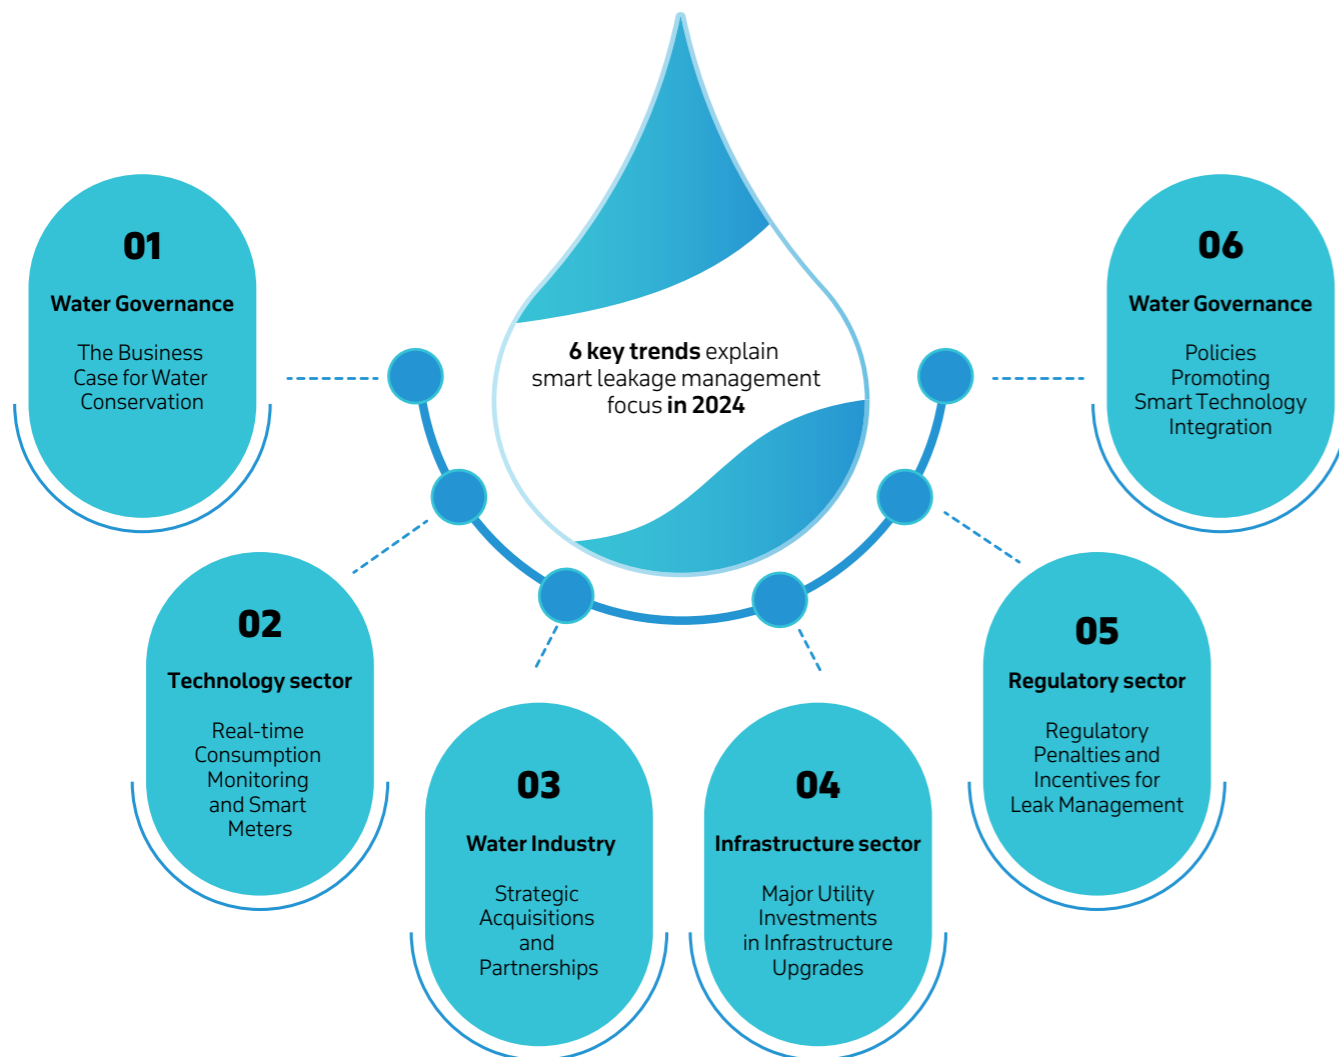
6 key trends explain smart leakage management focus in 2024

01
Water Governance
The Business Case for Water Conservation

02
Technology sector
Real-time Consumption Monitoring and Smart Meters

03
Water Industry
Strategic Acquisitions and Partnerships

04
Infrastructure sector
Major Utility Investments in Infrastructure Upgrades

05
Regulatory sector
Regulatory Penalties and Incentives for Leak Management

06
Water Governance
Policies Promoting Smart Technology Integration